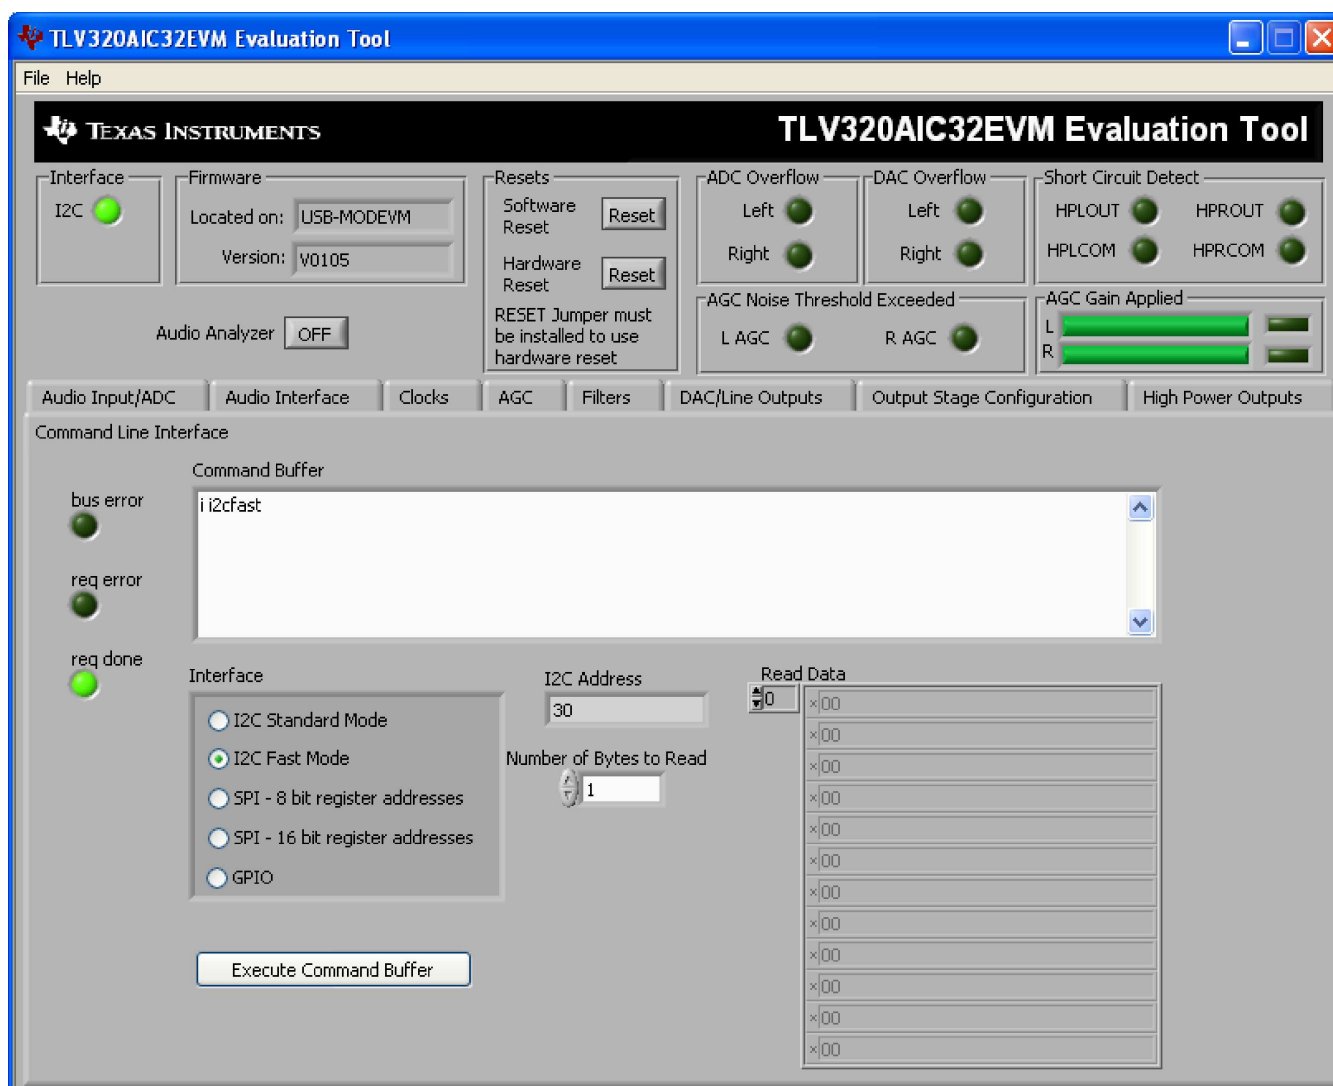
TLV320AIC32EVM Evaluation Tool

File Help

TEXAS INSTRUMENTS

TLV320AIC32EVM Evaluation Tool

Interface
I2C

Firmware
Located on: USB-MODEVM
Version: V0105

Resets
Software Reset Reset
Hardware Reset Reset
RESET Jumper must be installed to use hardware reset

ADC Overflow
Left
Right

DAC Overflow
Left
Right

Short Circuit Detect
HPLOUT HPROUT
HPLCOM HPRCOM

Audio Analyzer OFF

AGC Noise Threshold Exceeded
L AGC R AGC

AGC Gain Applied
L
R

Audio Input/ADC | Audio Interface | Clocks | AGC | Filters | DAC/Line Outputs | Output Stage Configuration | High Power Outputs

Command Line Interface

Command Buffer
i i2cfast

bus error

req error

req done

Interface
I2C Standard Mode
I2C Fast Mode
SPI - 8 bit register addresses
SPI - 16 bit register addresses
GPIO

I2C Address
30

Number of Bytes to Read
1

Read Data
0
x00
x00
x00
x00
x00
x00
x00
x00
x00
x00
x00
x00

Execute Command Buffer